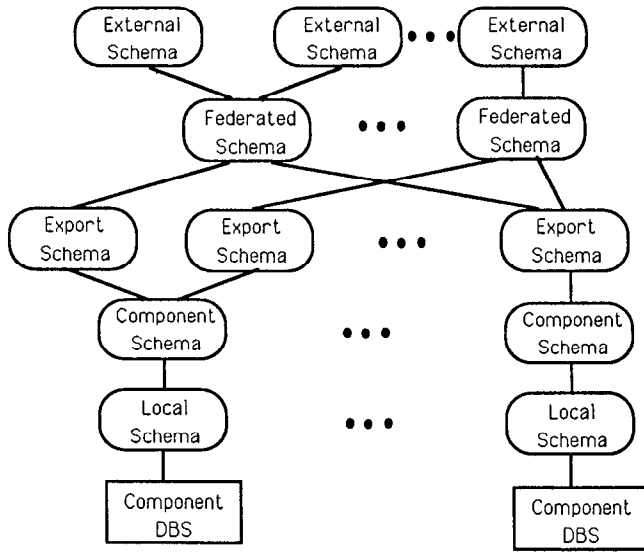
External Schema

External Schema

External Schema

Federated Schema

Federated Schema

Export Schema

Export Schema

Export Schema

Component Schema

Component Schema

Local Schema

Local Schema

Component DBS

Component DBS